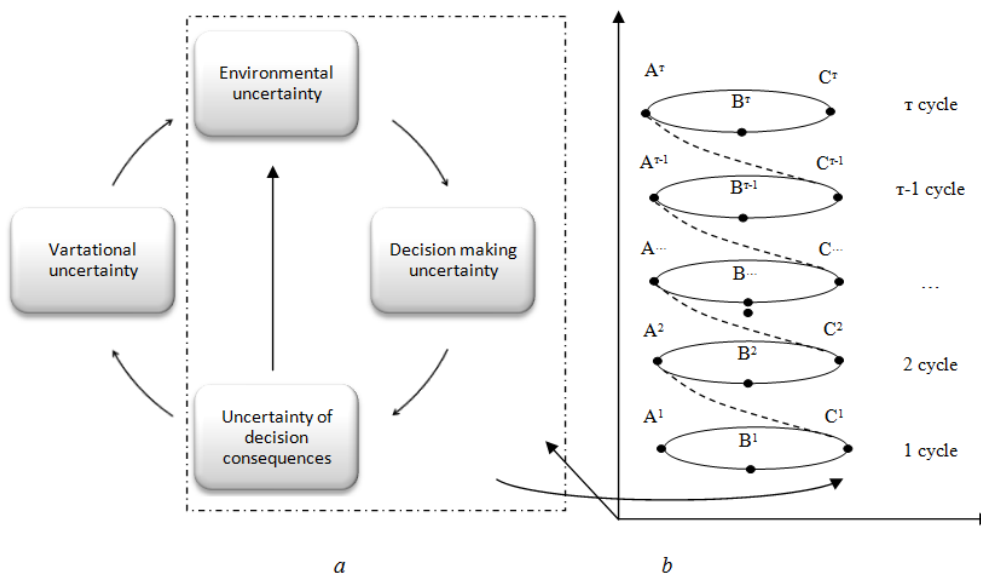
Environmental uncertainty

Vartational uncertainty

Decision making uncertainty

Uncertainty of decision consequences

$A^{\tau}$ $B^{\tau}$ $C^{\tau}$ τ cycle

$A^{\tau-1}$ $B^{\tau-1}$ $C^{\tau-1}$ τ-1 cycle

$A^{...}$ $B^{...}$ $C^{...}$ ...

$A^{2}$ $B^{2}$ $C^{2}$ 2 cycle

$A^{1}$ $B^{1}$ $C^{1}$ 1 cycle

a

b